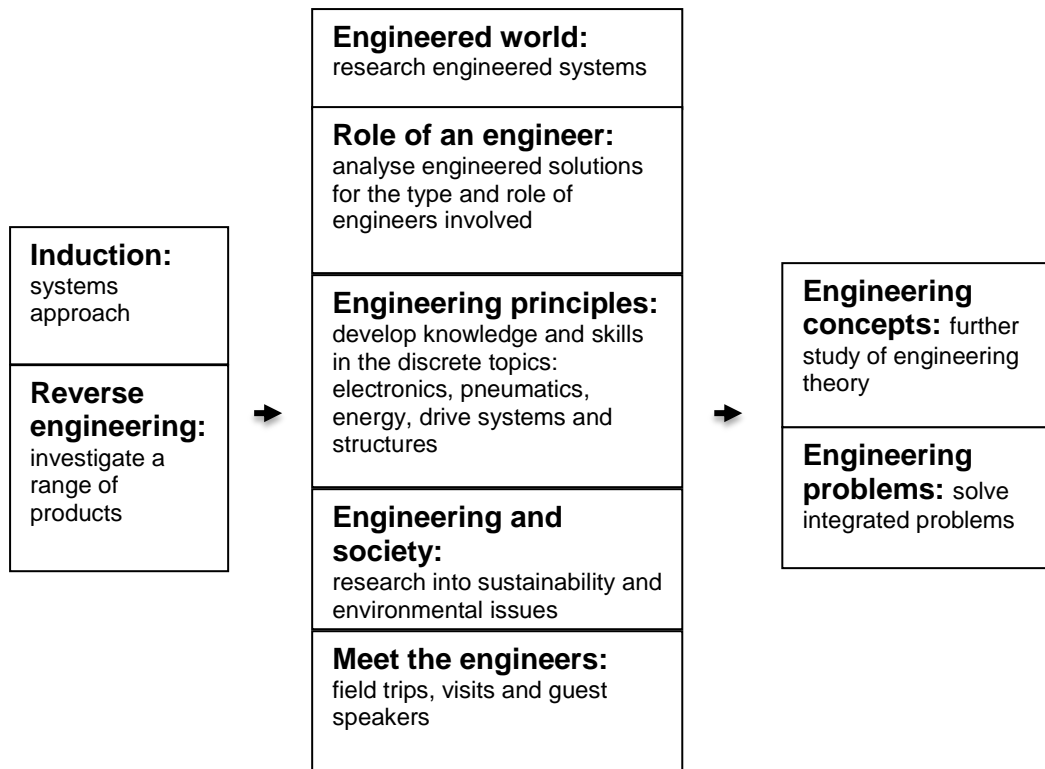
**Induction:** systems approach

**Reverse engineering:** investigate a range of products

**Engineered world:** research engineered systems

**Role of an engineer:** analyse engineered solutions for the type and role of engineers involved

**Engineering principles:** develop knowledge and skills in the discrete topics: electronics, pneumatics, energy, drive systems and structures

**Engineering and society:** research into sustainability and environmental issues

**Meet the engineers:** field trips, visits and guest speakers

**Engineering concepts:** further study of engineering theory

**Engineering problems:** solve integrated problems